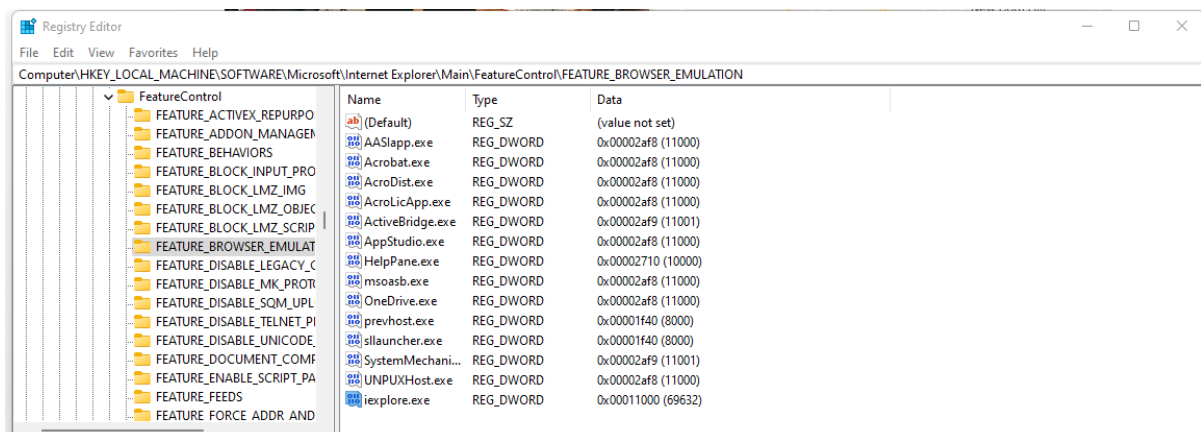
Registry Editor

File Edit View Favorites Help

Computer\HKEY_LOCAL_MACHINE\SOFTWARE\Microsoft\Internet Explorer\Main\FeatureControl\FEATURE_BROWSER_EMULATION

FeatureControl
FEATURE_ACTIVEX_REPURPO
FEATURE_ADDON_MANAGEM
FEATURE_BEHAVIORS
FEATURE_BLOCK_INPUT_PRO
FEATURE_BLOCK_LMZ_IMG
FEATURE_BLOCK_LMZ_OBJEC
FEATURE_BLOCK_LMZ_SCRIP
FEATURE_BROWSER_EMULAT
FEATURE_DISABLE_LEGACY_C
FEATURE_DISABLE_MK_PROT
FEATURE_DISABLE_SQM_UPL
FEATURE_DISABLE_TELNET_P
FEATURE_DISABLE_UNICODE_
FEATURE_DOCUMENT_COMP
FEATURE_ENABLE_SCRIPT_PA
FEATURE_FEEDS
FEATURE_FORCE_ADDR_AND

| Name | Type | Data |
|---|---|---|
| (Default) | REG_SZ | (value not set) |
| AASlapp.exe | REG_DWORD | 0x00002af8 (11000) |
| Acrobat.exe | REG_DWORD | 0x00002af8 (11000) |
| AcroDist.exe | REG_DWORD | 0x00002af8 (11000) |
| AcroLicApp.exe | REG_DWORD | 0x00002af8 (11000) |
| ActiveBridge.exe | REG_DWORD | 0x00002af9 (11001) |
| AppStudio.exe | REG_DWORD | 0x00002af8 (11000) |
| HelpPane.exe | REG_DWORD | 0x00002710 (10000) |
| msoasb.exe | REG_DWORD | 0x00002af8 (11000) |
| OneDrive.exe | REG_DWORD | 0x00002af8 (11000) |
| prevhost.exe | REG_DWORD | 0x00001f40 (8000) |
| sllauncher.exe | REG_DWORD | 0x00001f40 (8000) |
| SystemMechani... | REG_DWORD | 0x00002af9 (11001) |
| UNPUXHost.exe | REG_DWORD | 0x00002af8 (11000) |
| iexplore.exe | REG_DWORD | 0x00011000 (69632) |